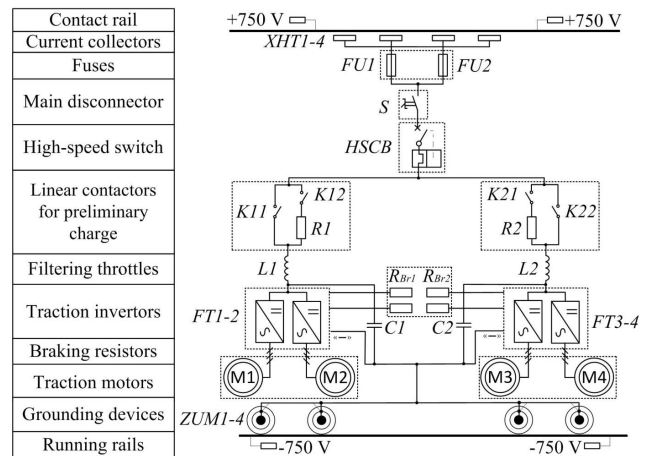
| Contact rail |
|---|
| Current collectors |
| Fuses |
| Main disconnector |
| High-speed switch |
| Linear contactors for preliminary charge |
| Filtering throttles |
| Traction invertors |
| Braking resistors |
| Traction motors |
| Grounding devices |
| Running rails |

+750 V
+750 V
XHT1-4
FU1
FU2
S
HSCB
K11
K12
R1
K21
K22
R2
L1
L2
$R_{Br1}$
$R_{Br2}$
FT1-2
FT3-4
C1
C2
M1
M2
M3
M4
ZUM1-4
-750 V
-750 V